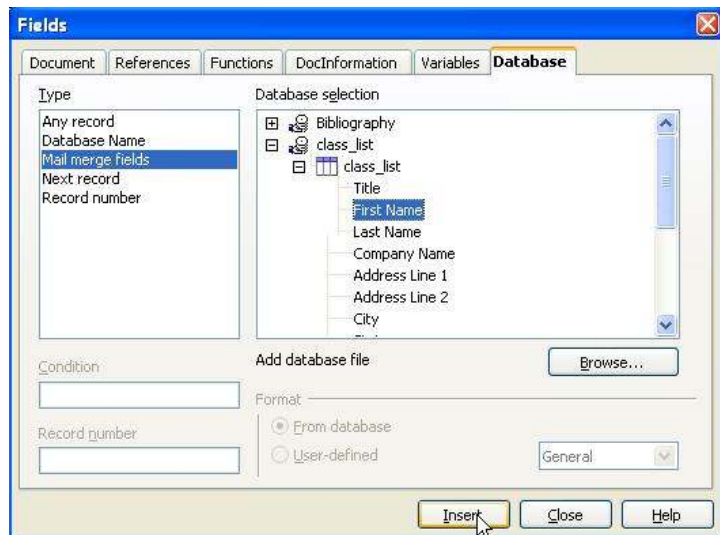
Fields

Document | References | Functions | DocInformation | Variables | Database

Type
Any record
Database Name
Mail merge fields
Next record
Record number

Database selection
Bibliography
class_list
class_list
Title
First Name
Last Name
Company Name
Address Line 1
Address Line 2
City

Condition

Record number

Add database file
Browse...

Format
From database
User-defined
General

Insert
Close
Help